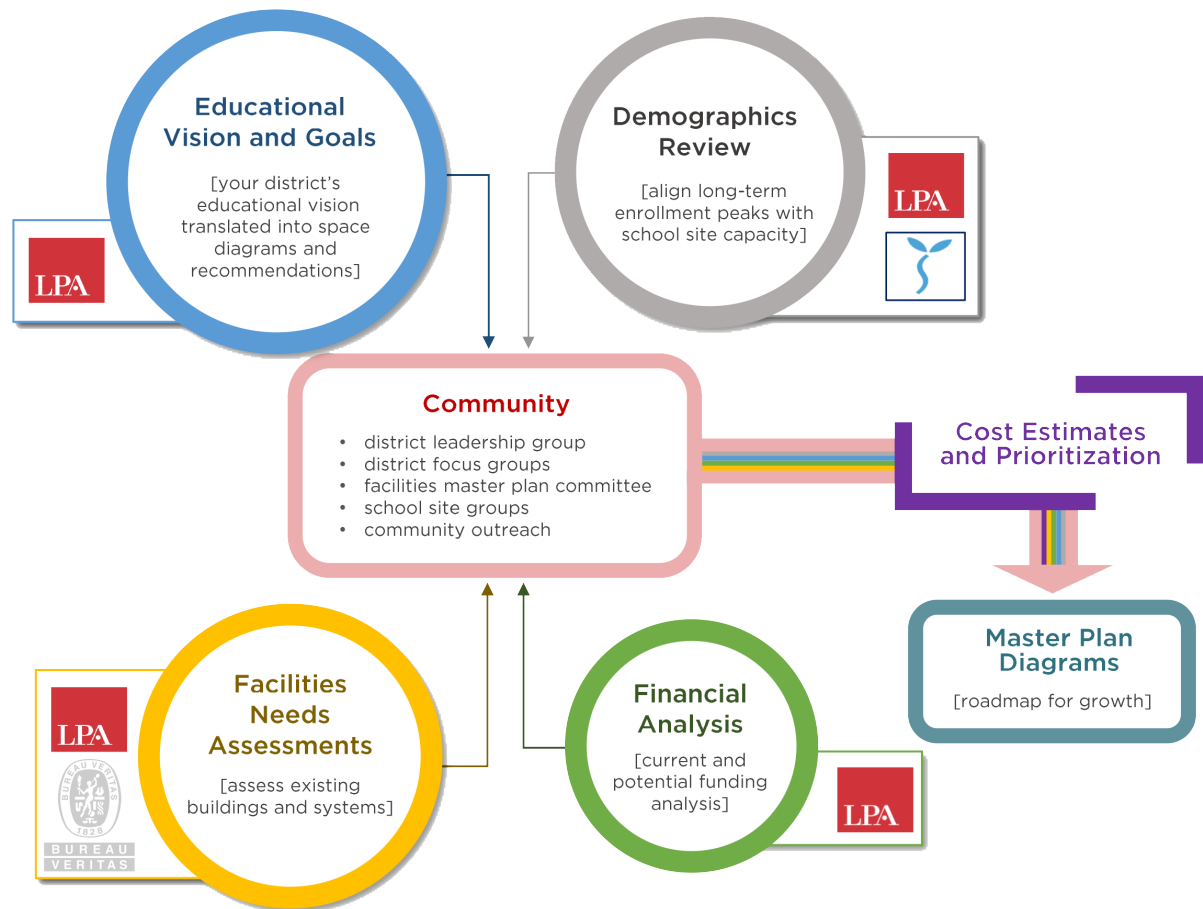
Educational Vision and Goals

[your district's educational vision translated into space diagrams and recommendations]

LPA

Demographics Review

[align long-term enrollment peaks with school site capacity]

LPA

Community

- district leadership group
- district focus groups
- facilities master plan committee
- school site groups
- community outreach

Cost Estimates and Prioritization

Master Plan Diagrams

[roadmap for growth]

LPA

BUREAU VERITAS 1828

BUREAU VERITAS

Facilities Needs Assessments

[assess existing buildings and systems]

Financial Analysis

[current and potential funding analysis]

LPA